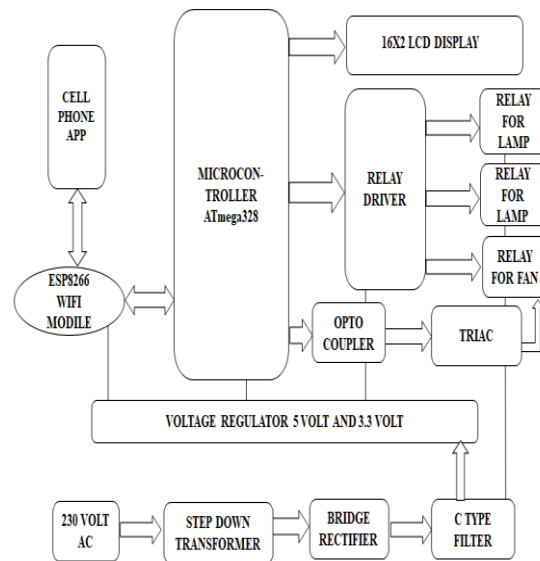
CELL PHONE APP

MICROCONTROLLER ATmega328

16X2 LCD DISPLAY

RELAY DRIVER

RELAY FOR LAMP

RELAY FOR LAMP

RELAY FOR FAN

ESP8266 WIFI MODILE

OPTO COUPLER

TRIAC

VOLTAGE REGULATOR 5 VOLT AND 3.3 VOLT

230 VOLT AC

STEP DOWN TRANSFORMER

BRIDGE RECTIFIER

C TYPE FILTER